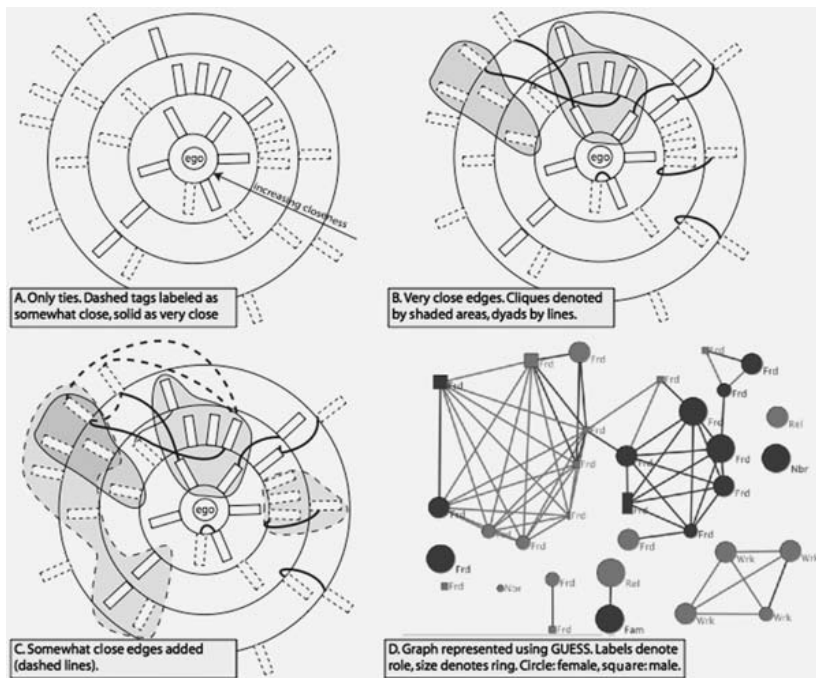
ego

increasing closeness

A. Only ties. Dashed tags labeled as somewhat close, solid as very close

ego

B. Very close edges. Cliques denoted by shaded areas, dyads by lines.

ego

C. Somewhat close edges added (dashed lines).

Frd
Frd
Frd
Frd
Frd
Frd
Frd
Frd
Frd
Frd
Frd
Rel
Frd
Nbr
Frd
Frd
Frd
Frd
Frd
Frd
Frd
Frd
Frd
Wrk
Wrk
Frd
Nbr
Frd
Rel
Wrk
Wrk
Frd
Fam

D. Graph represented using GUESS. Labels denote role, size denotes ring. Circle: female, square: male.